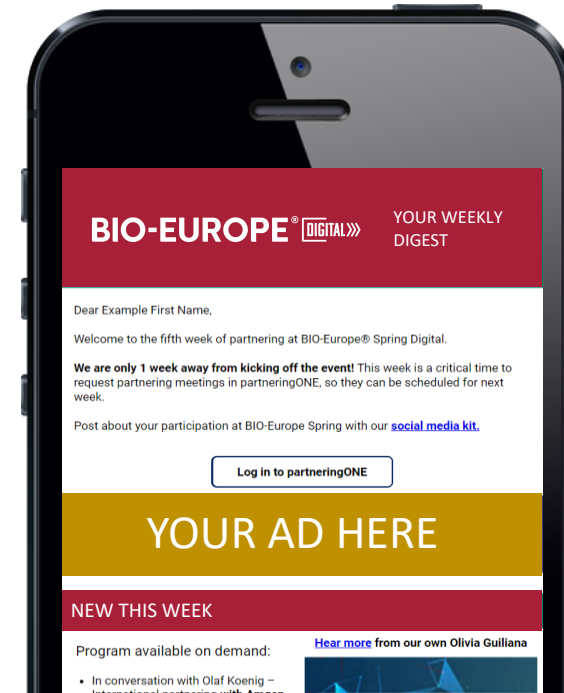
BIO-EUROPE® DIGITAL

YOUR WEEKLY DIGEST

Dear Example First Name,

Welcome to the fifth week of partnering at BIO-Europe® Spring Digital.

**We are only 1 week away from kicking off the event!** This week is a critical time to request partnering meetings in partneringONE, so they can be scheduled for next week.

Post about your participation at BIO-Europe Spring with our social media kit.

Log in to partneringONE

YOUR AD HERE

NEW THIS WEEK

Program available on demand:

- In conversation with Olaf Koenig – International partnering with Amgen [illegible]

Hear more from our own Olivia Guiliana